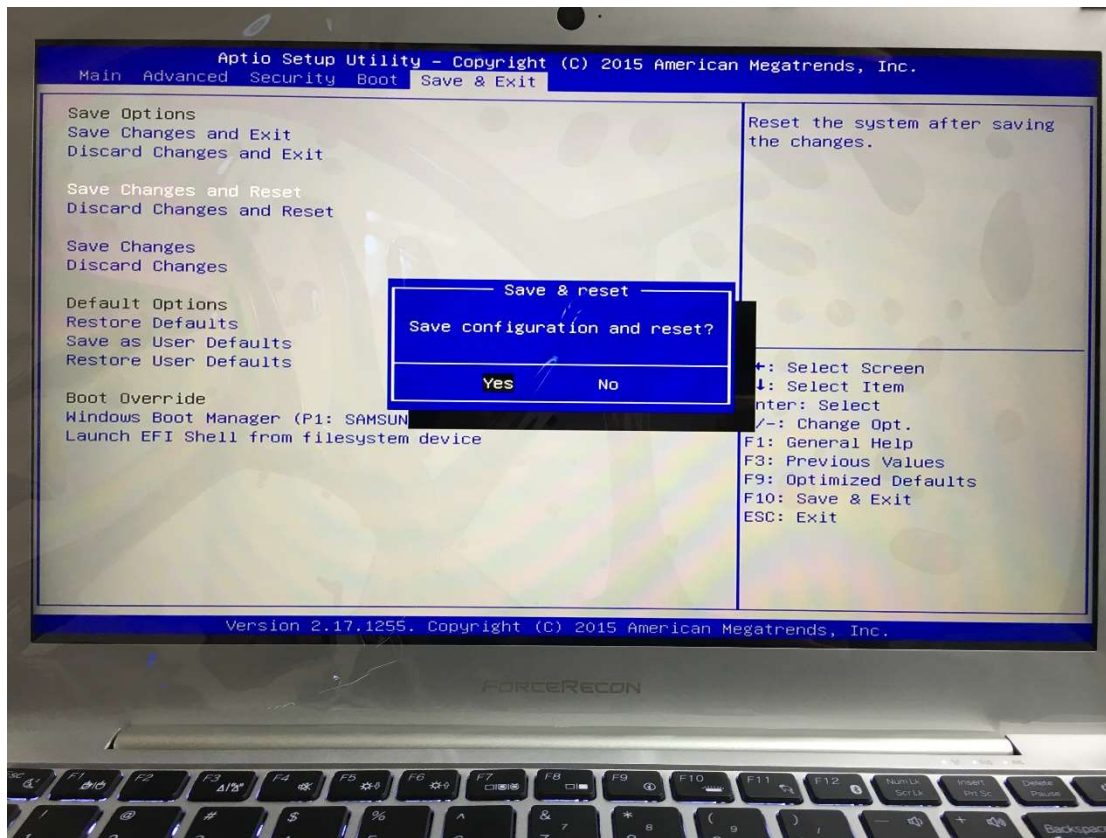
Aptio Setup Utility – Copyright (C) 2015 American Megatrends, Inc.
Main Advanced Security Boot Save & Exit

Save Options
Save Changes and Exit
Discard Changes and Exit

Save Changes and Reset
Discard Changes and Reset

Save Changes
Discard Changes

Default Options
Restore Defaults
Save as User Defaults
Restore User Defaults

Boot Override
Windows Boot Manager (P1: SAMSUN
Launch EFI Shell from filesystem device

Save & reset
Save configuration and reset?
Yes No

Reset the system after saving the changes.

←: Select Screen
↓: Select Item
nter: Select
/–: Change Opt.
F1: General Help
F3: Previous Values
F9: Optimized Defaults
F10: Save & Exit
ESC: Exit

Version 2.17.1255. Copyright (C) 2015 American Megatrends, Inc.

FORCERECON

F1 F2 F3 F4 F5 F6 F7 F8 F9 F10 F11 F12 Num Lk Scr Lk Insert Prt Sc Delete Pause
Backspace